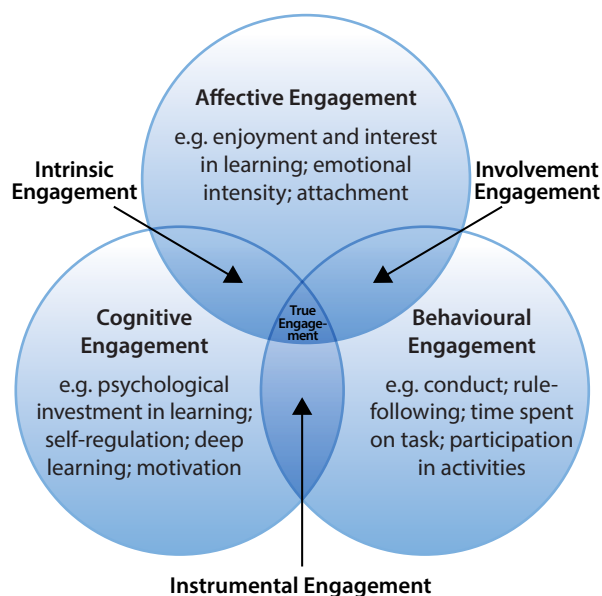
Affective Engagement

e.g. enjoyment and interest in learning; emotional intensity; attachment

Intrinsic Engagement

Involvement Engagement

True Engagement

Cognitive Engagement

e.g. psychological investment in learning; self-regulation; deep learning; motivation

Behavioural Engagement

e.g. conduct; rule-following; time spent on task; participation in activities

Instrumental Engagement